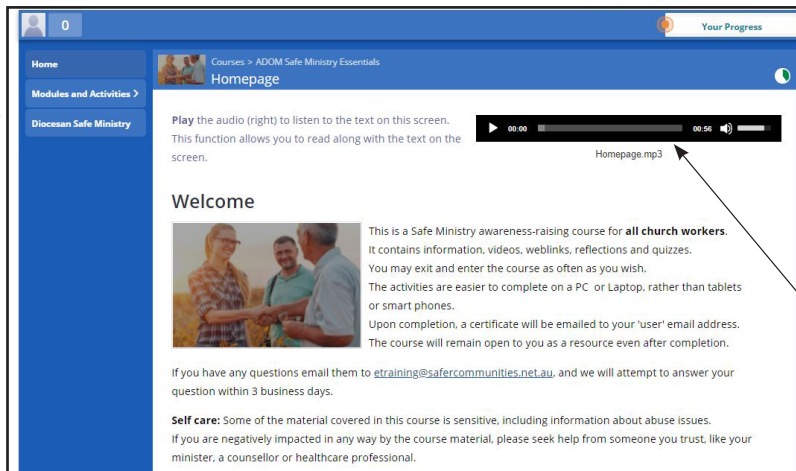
0

Your Progress

Home

Modules and Activities >

Diocesan Safe Ministry

Courses > ADOM Safe Ministry Essentials

Homepage

**Play** the audio (right) to listen to the text on this screen. This function allows you to read along with the text on the screen.

00:00 00:56

Homepage.mp3

Welcome

This is a Safe Ministry awareness-raising course for **all church workers**.
It contains information, videos, weblinks, reflections and quizzes.
You may exit and enter the course as often as you wish.
The activities are easier to complete on a PC or Laptop, rather than tablets or smart phones.
Upon completion, a certificate will be emailed to your 'user' email address.
The course will remain open to you as a resource even after completion.

If you have any questions email them to etraining@safercommunities.net.au, and we will attempt to answer your question within 3 business days.

**Self care:** Some of the material covered in this course is sensitive, including information about abuse issues.
If you are negatively impacted in any way by the course material, please seek help from someone you trust, like your minister, a counsellor or healthcare professional.